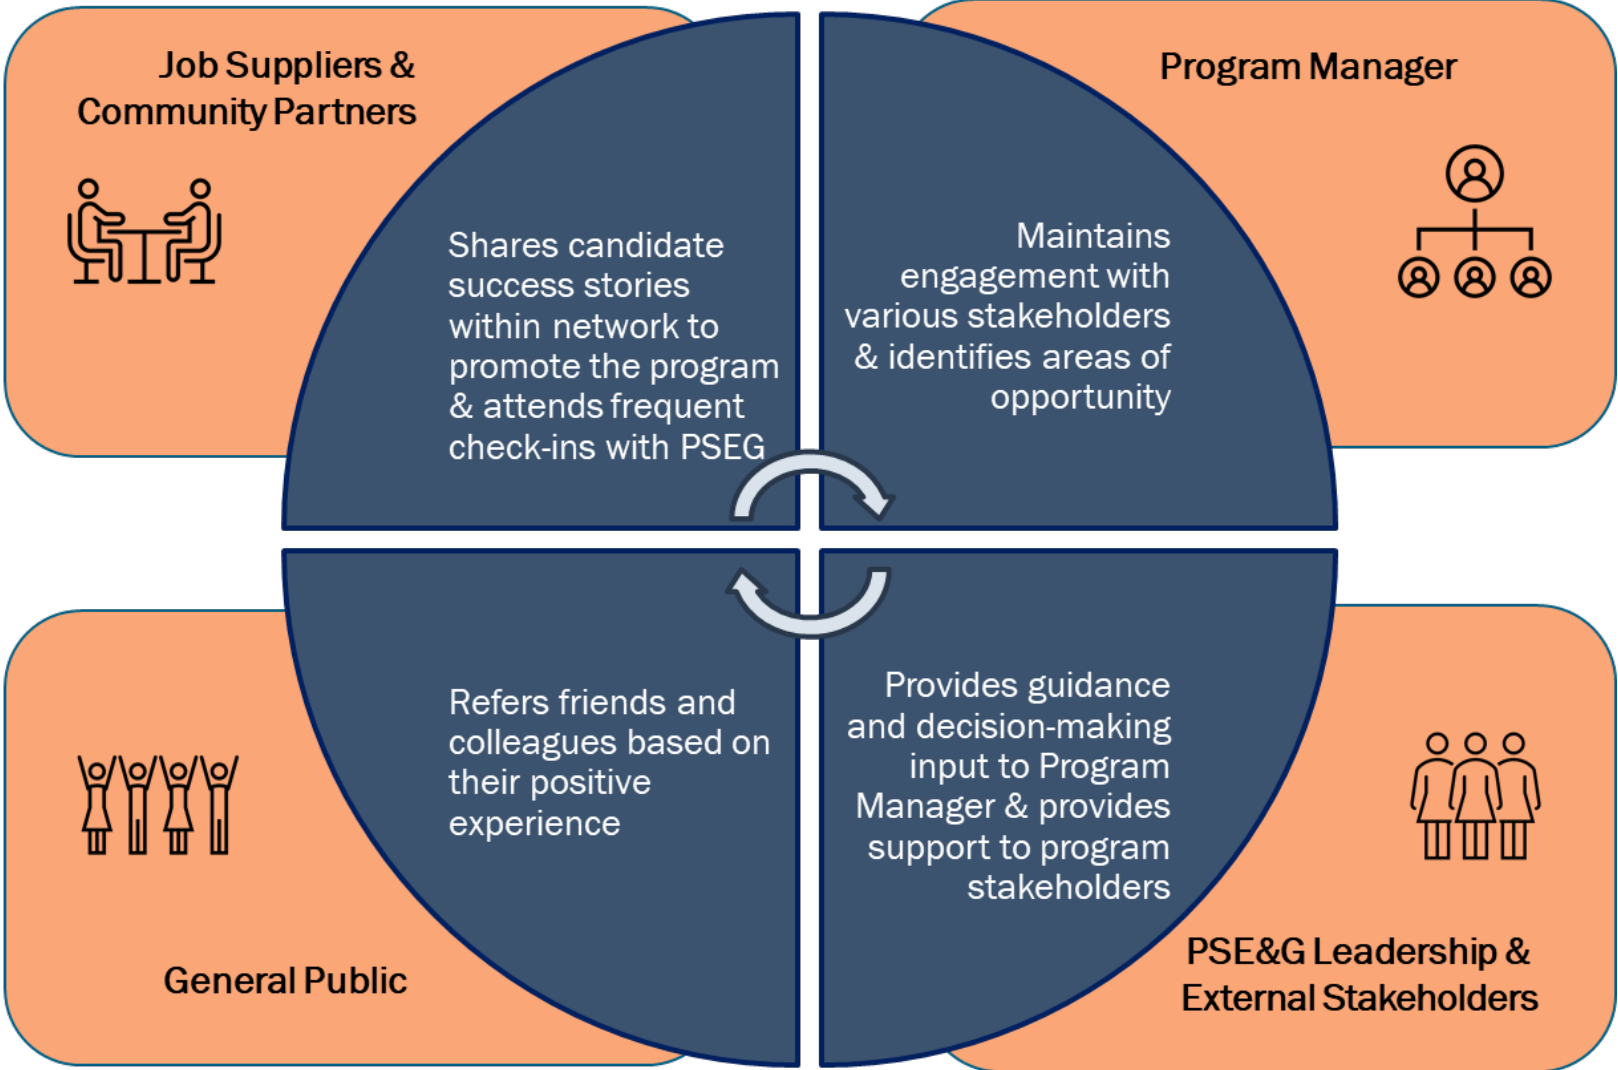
Job Suppliers & Community Partners

Shares candidate success stories within network to promote the program & attends frequent check-ins with PSEG

Program Manager

Maintains engagement with various stakeholders & identifies areas of opportunity

Refers friends and colleagues based on their positive experience

General Public

Provides guidance and decision-making input to Program Manager & provides support to program stakeholders

PSE&G Leadership & External Stakeholders